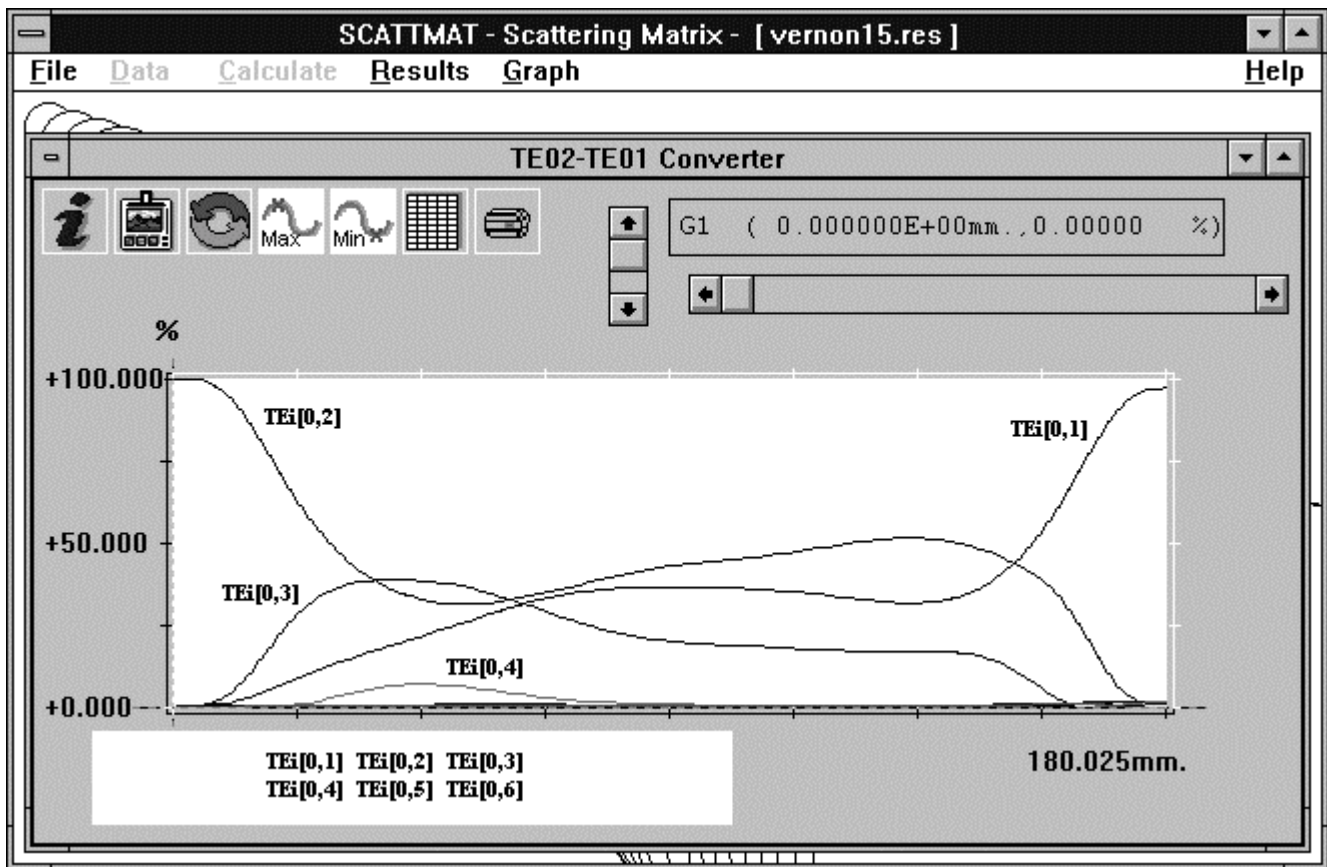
SCATTMAT - Scattering Matrix - [ vernon15.res ]

File Data Calculate Results Graph Help

TE02-TE01 Converter

Max Min

G1 ( 0.000000E+00mm.,0.00000 %)

%

+100.000

+50.000

+0.000

TEi[0,2]

TEi[0,1]

TEi[0,3]

TEi[0,4]

TEi[0,1] TEi[0,2] TEi[0,3]
TEi[0,4] TEi[0,5] TEi[0,6]

180.025mm.